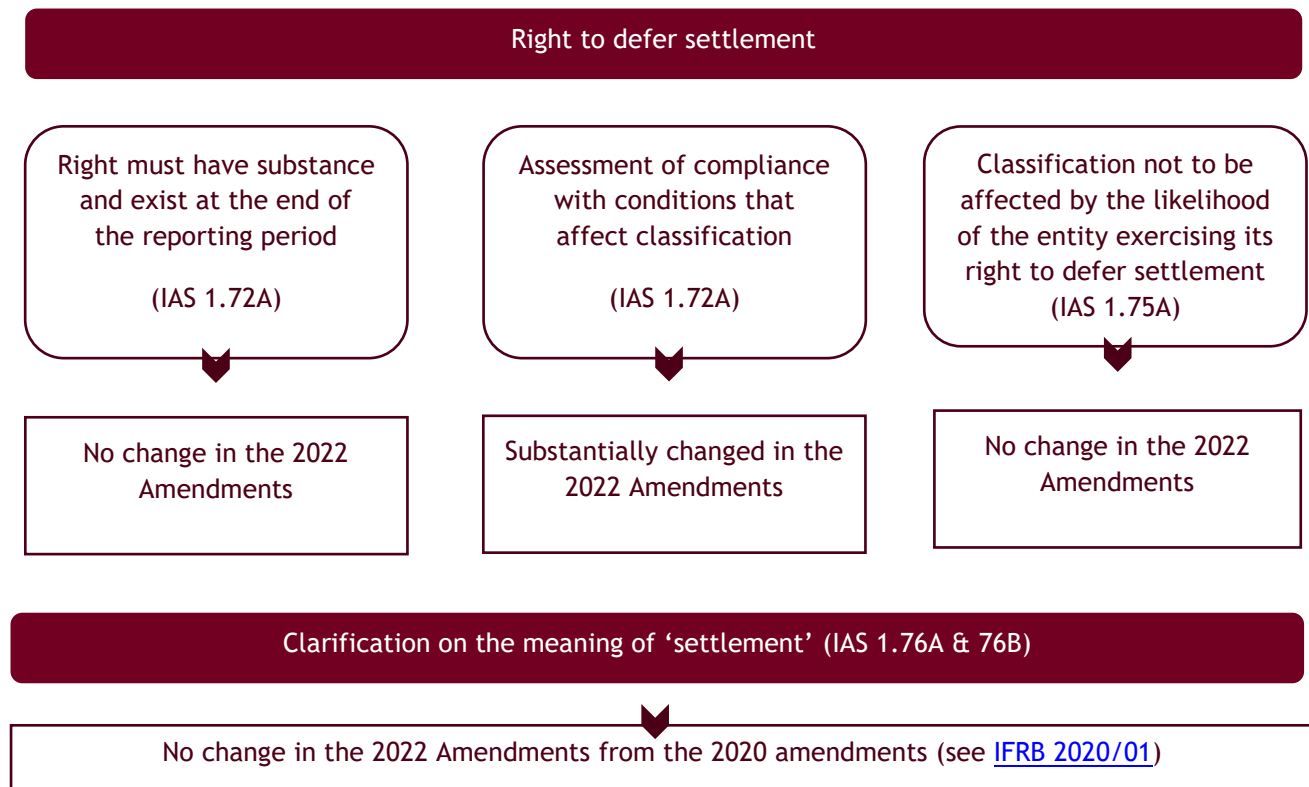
Right to defer settlement

Right must have substance and exist at the end of the reporting period

(IAS 1.72A)

Assessment of compliance with conditions that affect classification

(IAS 1.72A)

Classification not to be affected by the likelihood of the entity exercising its right to defer settlement (IAS 1.75A)

No change in the 2022 Amendments

Substantially changed in the 2022 Amendments

No change in the 2022 Amendments

Clarification on the meaning of 'settlement' (IAS 1.76A & 76B)

No change in the 2022 Amendments from the 2020 amendments (see IFRB 2020/01)